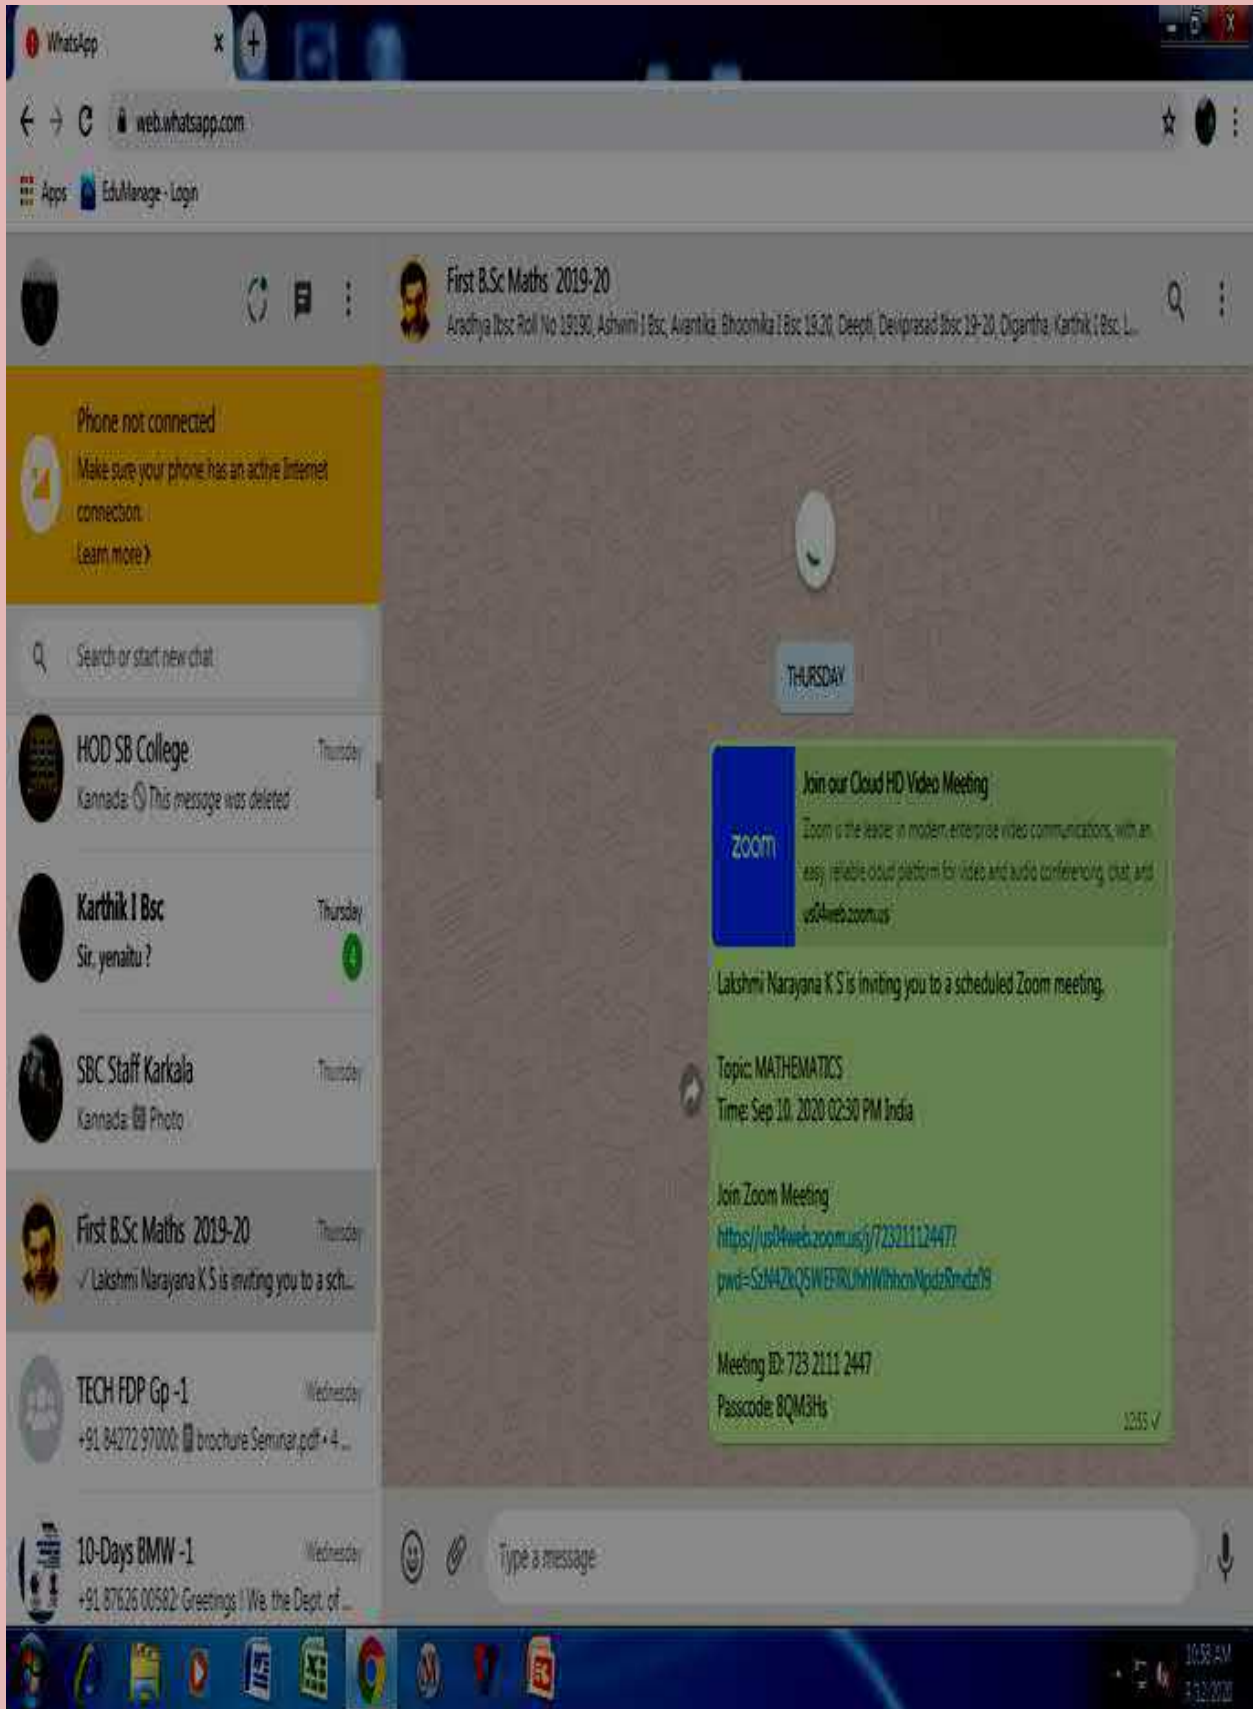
WhatsApp

web.whatsapp.com

Apps EduManage - Login

First B.Sc Maths 2019-20
Aradhya Ibsc Roll No 19190, Ashwini I Bsc, Avantika, Bhoomika I Bsc 19.20, Deepti, Deviprasad Ibsc 19-20, Digantha, Karthik I Bsc, L...

Phone not connected
Make sure your phone has an active Internet connection.
Learn more ›

Search or start new chat

HOD SB College Thursday
Kannada: This message was deleted

Karthik I Bsc Thursday
Sir, yenaitu ?
4

SBC Staff Karkala Thursday
Kannada: Photo

First B.Sc Maths 2019-20 Thursday
Lakshmi Narayana K S is inviting you to a sch...

TECH FDP Gp -1 Wednesday
+91 84272 97000: brochure Seminar.pdf • 4...

10-Days BMW -1 Wednesday
+91 87626 00582: Greetings ! We, the Dept. of ...

THURSDAY

zoom
Join our Cloud HD Video Meeting
Zoom is the leader in modern enterprise video communications, with an easy, reliable cloud platform for video and audio conferencing, chat, and
us04web.zoom.us

Lakshmi Narayana K S is inviting you to a scheduled Zoom meeting.

Topic: MATHEMATICS
Time: Sep 10, 2020 02:30 PM India

Join Zoom Meeting
https://us04web.zoom.us/j/7232111244 7?pwd=SzN4ZkQSWEFlRUhhWlhhcnNpdzRmdz09

Meeting ID: 723 2111 2447
Passcode: 8QM3Hs
12:55

Type a message

10:58 AM
9/12/2020